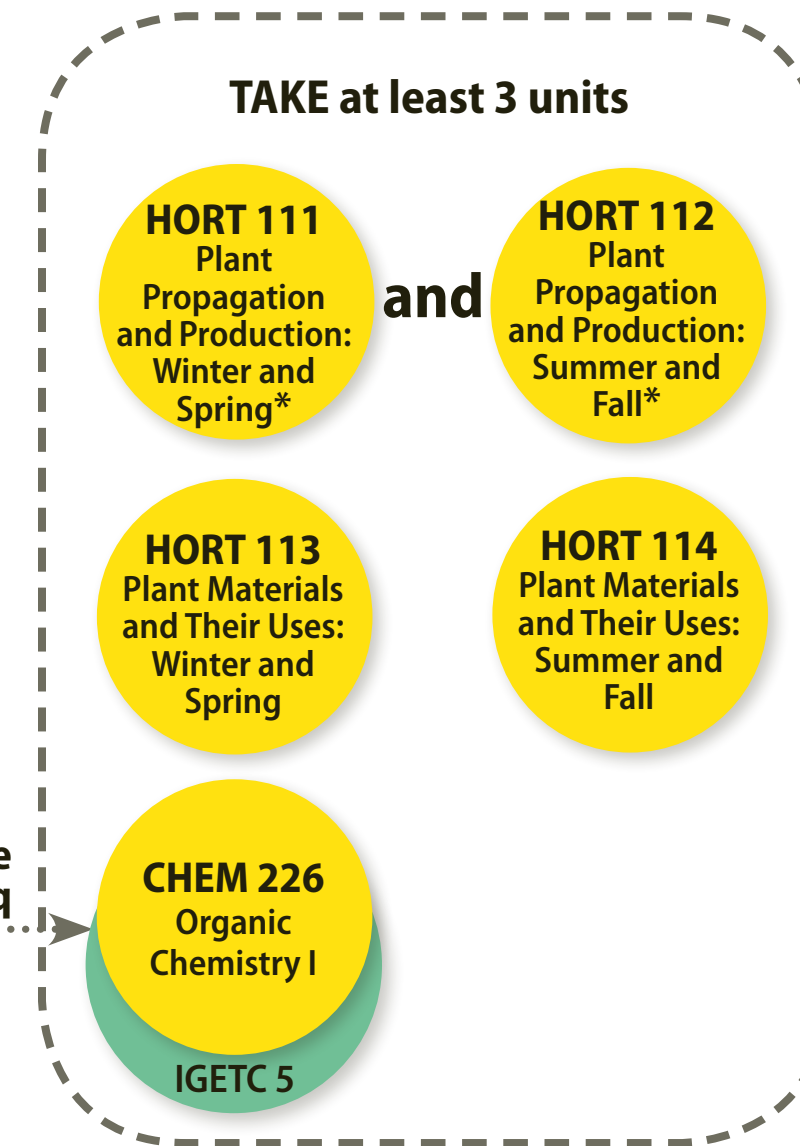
TAKE at least 3 units

HORT 111
Plant Propagation and Production: Winter and Spring*

and

HORT 112
Plant Propagation and Production: Summer and Fall*

HORT 113
Plant Materials and Their Uses: Winter and Spring

HORT 114
Plant Materials and Their Uses: Summer and Fall

e
q

CHEM 226
Organic Chemistry I

IGETC 5